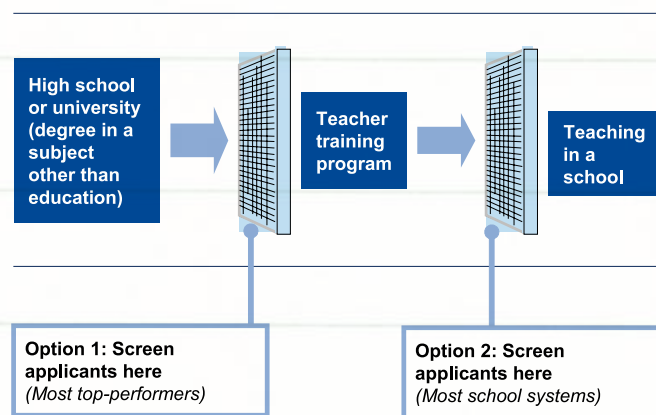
High school or university (degree in a subject other than education)

Teacher training program

Teaching in a school

Option 1: Screen applicants here
(Most top-performers)

Option 2: Screen applicants here
(Most school systems)